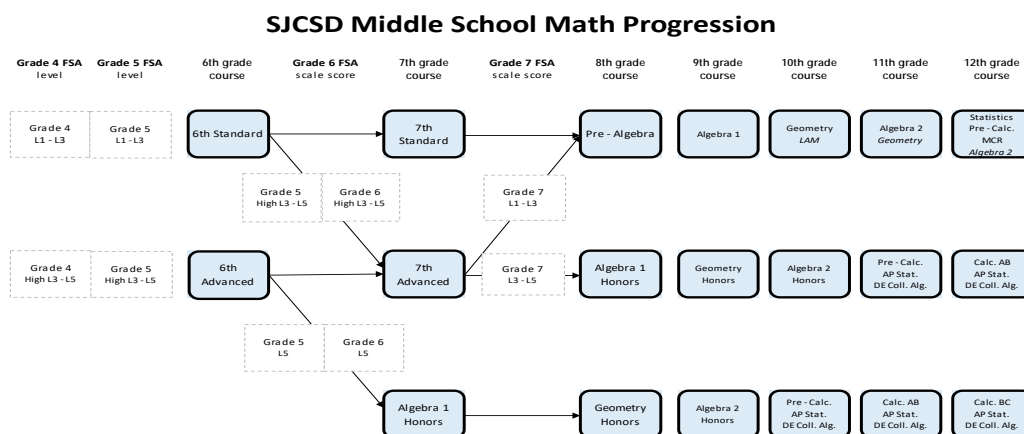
SJCSD Middle School Math Progression

Grade 4 FSA level

Grade 5 FSA level

6th grade course

Grade 6 FSA scale score

7th grade course

Grade 7 FSA scale score

8th grade course

9th grade course

10th grade course

11th grade course

12th grade course

Grade 4 L1 - L3

Grade 5 L1 - L3

6th Standard

7th Standard

Pre - Algebra

Algebra 1

Geometry LAM

Algebra 2 Geometry

Statistics Pre - Calc. MCR Algebra 2

Grade 5 High L3 - L5

Grade 6 High L3 - L5

Grade 7 L1 - L3

Grade 4 High L3 - L5

Grade 5 High L3 - L5

6th Advanced

7th Advanced

Grade 7 L3 - L5

Algebra 1 Honors

Geometry Honors

Algebra 2 Honors

Pre - Calc. AP Stat. DE Coll. Alg.

Calc. AB AP Stat. DE Coll. Alg.

Grade 5 L5

Grade 6 L5

Algebra 1 Honors

Geometry Honors

Algebra 2 Honors

Pre - Calc. AP Stat. DE Coll. Alg.

Calc. AB AP Stat. DE Coll. Alg.

Calc. BC AP Stat. DE Coll. Alg.